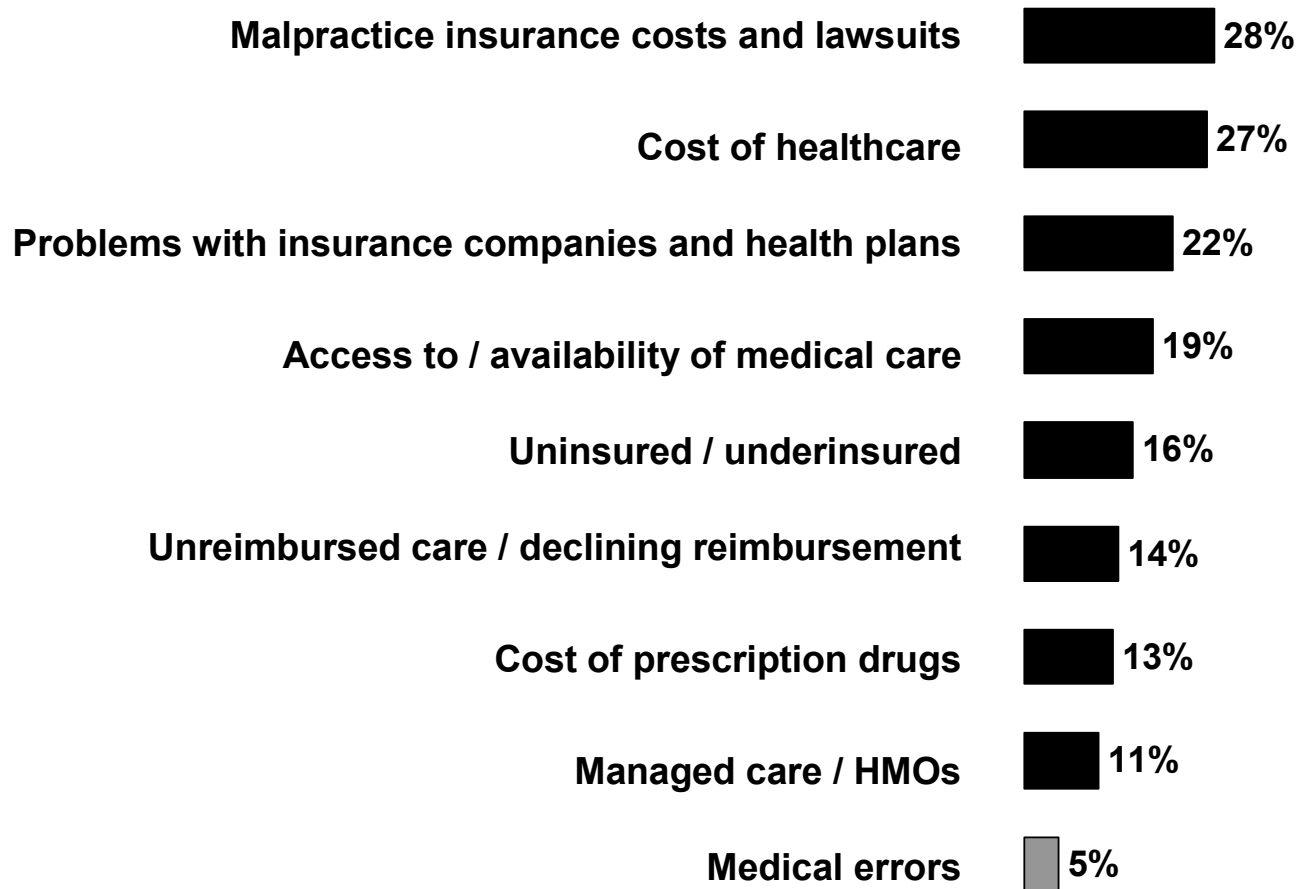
| | |
|---|---|
| Malpractice insurance costs and lawsuits | 28% |
| Cost of healthcare | 27% |
| Problems with insurance companies and health plans | 22% |
| Access to / availability of medical care | 19% |
| Uninsured / underinsured | 16% |
| Unreimbursed care / declining reimbursement | 14% |
| Cost of prescription drugs | 13% |
| Managed care / HMOs | 11% |
| Medical errors | 5% |